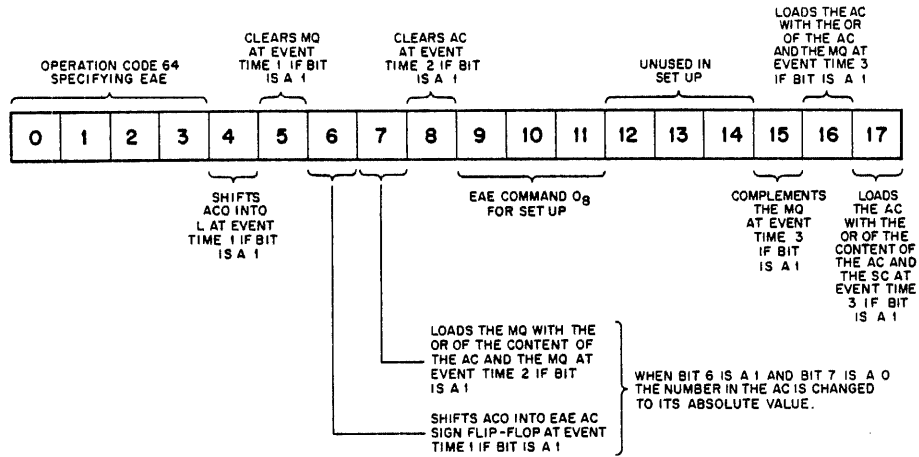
OPERATION CODE 64 SPECIFYING EAE

CLEARS MQ AT EVENT TIME 1 IF BIT IS A 1

CLEARS AC AT EVENT TIME 2 IF BIT IS A 1

UNUSED IN SET UP

LOADS THE AC WITH THE OR OF THE AC AND THE MQ AT EVENT TIME 3 IF BIT IS A 1

| 0 | 1 | 2 | 3 | 4 | 5 | 6 | 7 | 8 | 9 | 10 | 11 | 12 | 13 | 14 | 15 | 16 | 17 |
|---|---|---|---|---|---|---|---|---|---|---|---|---|---|---|---|---|---|

SHIFTS ACO INTO L AT EVENT TIME 1 IF BIT IS A 1

EAE COMMAND $0_8$ FOR SET UP

COMPLEMENTS THE MQ AT EVENT TIME 3 IF BIT IS A 1

LOADS THE AC WITH THE OR OF THE CONTENT OF THE AC AND THE SC AT EVENT TIME 3 IF BIT IS A 1

LOADS THE MQ WITH THE OR OF THE CONTENT OF THE AC AND THE MQ AT EVENT TIME 2 IF BIT IS A 1

SHIFTS ACO INTO EAE AC SIGN FLIP-FLOP AT EVENT TIME 1 IF BIT IS A 1

WHEN BIT 6 IS A 1 AND BIT 7 IS A 0 THE NUMBER IN THE AC IS CHANGED TO ITS ABSOLUTE VALUE.